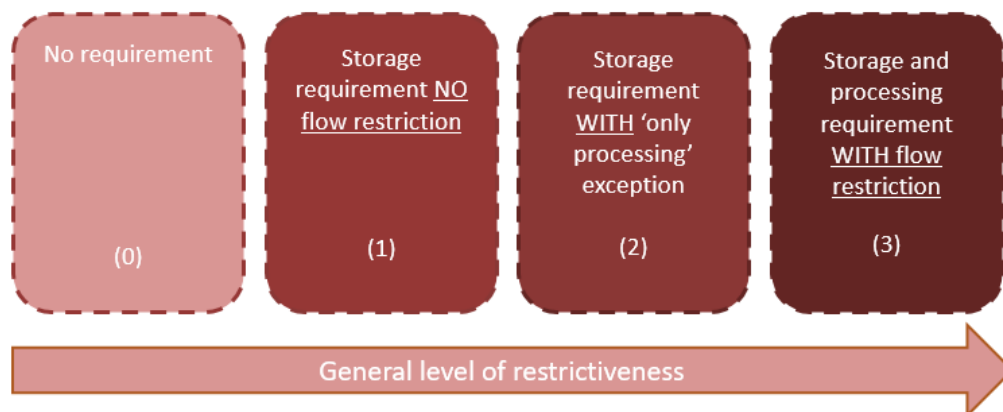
No requirement

(0)

Storage requirement NO flow restriction

(1)

Storage requirement WITH ‘only processing’ exception

(2)

Storage and processing requirement WITH flow restriction

(3)

General level of restrictiveness